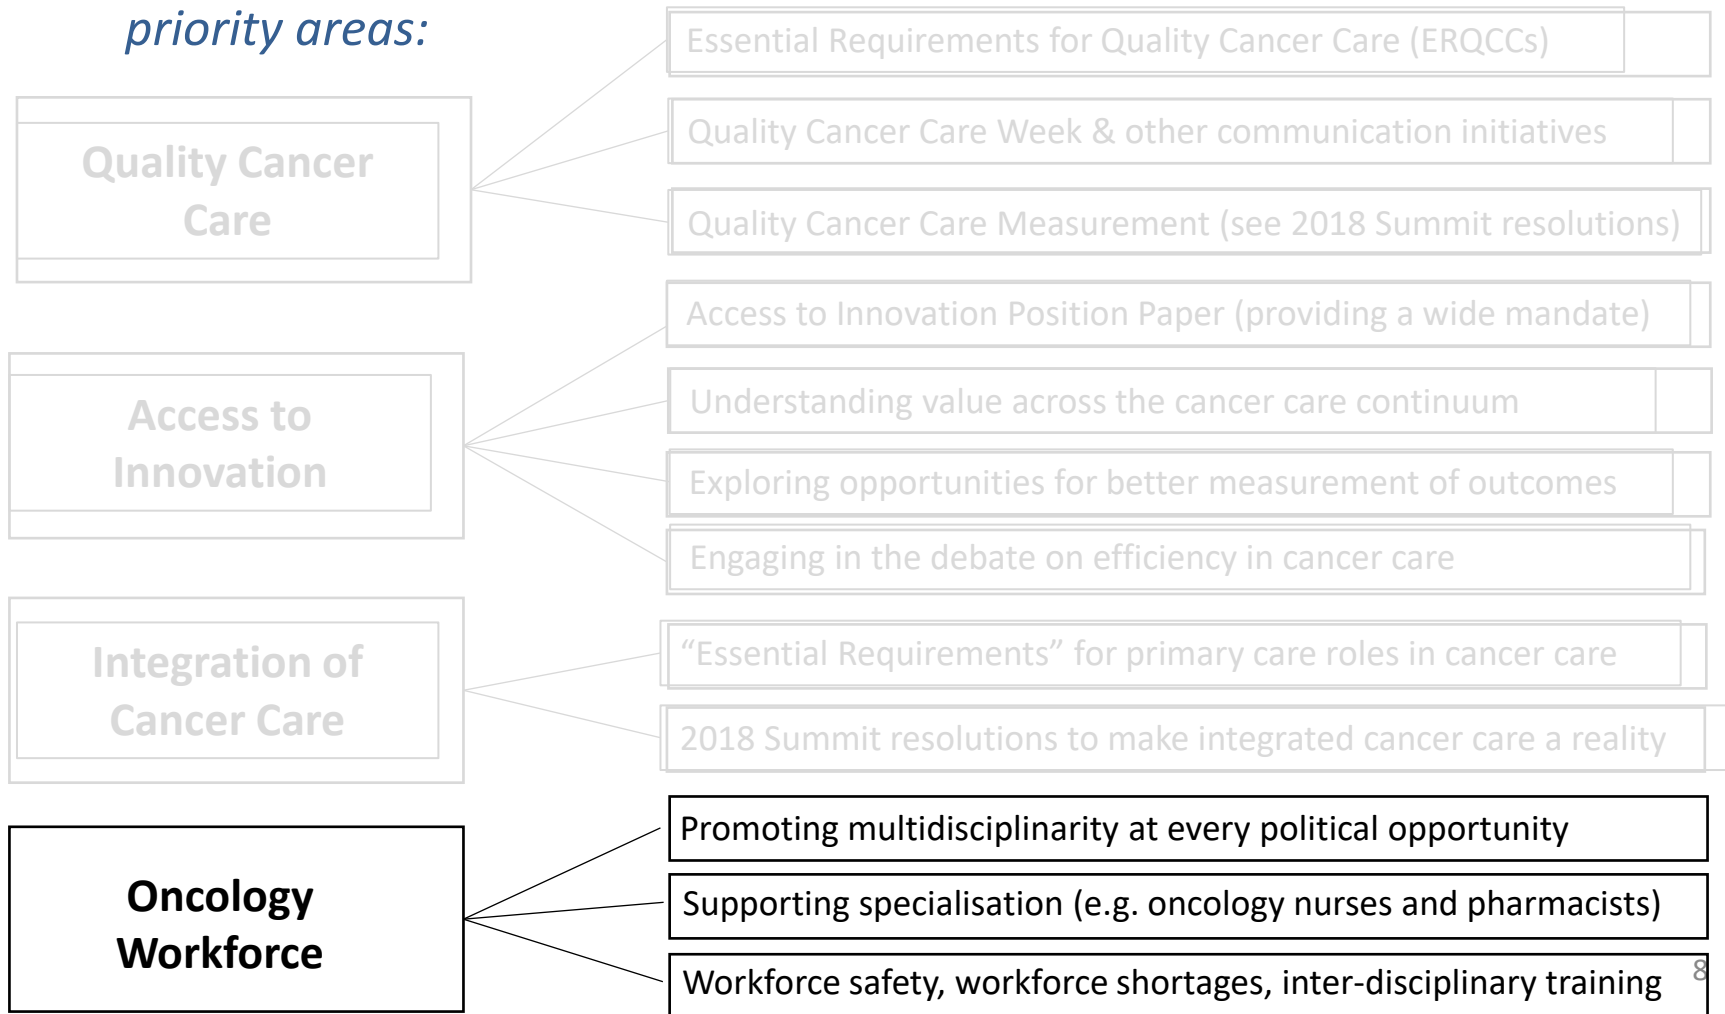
priority areas:

Quality Cancer Care

Essential Requirements for Quality Cancer Care (ERQCCs)

Quality Cancer Care Week & other communication initiatives

Quality Cancer Care Measurement (see 2018 Summit resolutions)

Access to Innovation

Access to Innovation Position Paper (providing a wide mandate)

Understanding value across the cancer care continuum

Exploring opportunities for better measurement of outcomes

Engaging in the debate on efficiency in cancer care

Integration of Cancer Care

"Essential Requirements" for primary care roles in cancer care

2018 Summit resolutions to make integrated cancer care a reality

Oncology Workforce

Promoting multidisciplinarity at every political opportunity

Supporting specialisation (e.g. oncology nurses and pharmacists)

Workforce safety, workforce shortages, inter-disciplinary training

8